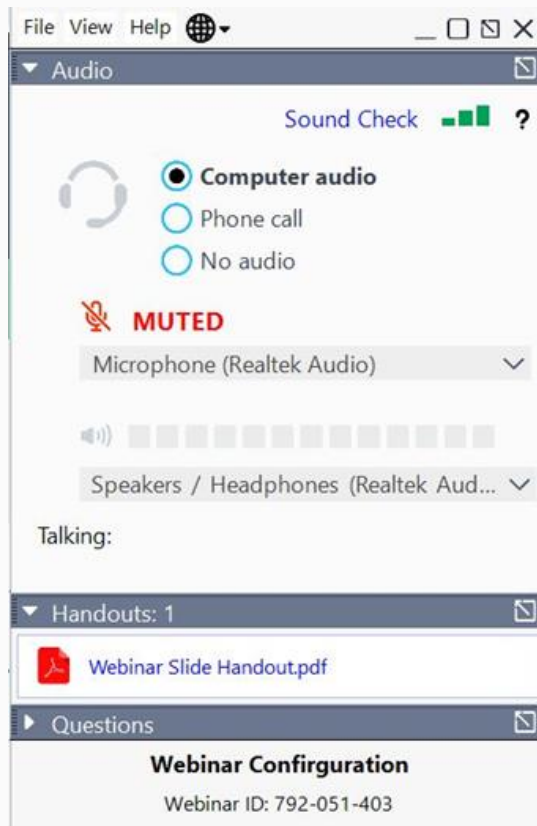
File View Help

Audio

Sound Check ?

Computer audio
Phone call
No audio

MUTED

Microphone (Realtek Audio)

Speakers / Headphones (Realtek Aud...

Talking:

Handouts: 1

Webinar Slide Handout.pdf

Questions

Webinar Configruration

Webinar ID: 792-051-403